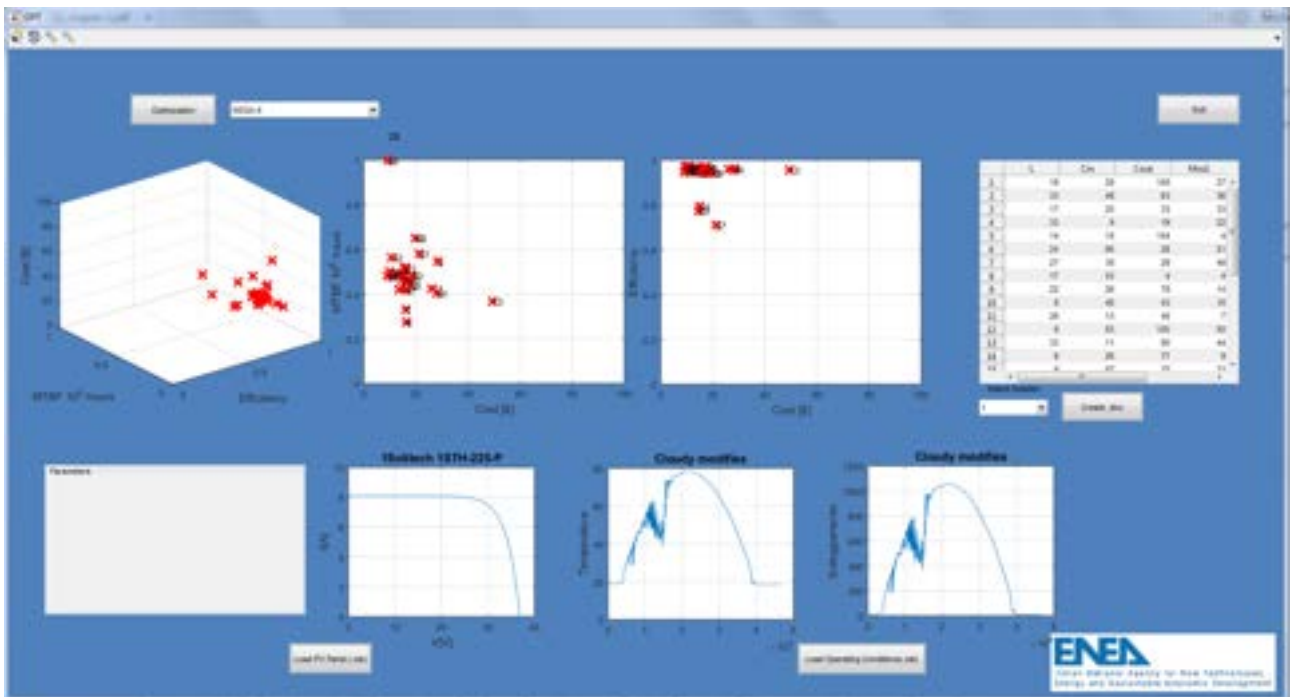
Optimization

Exit

Cost [$]

MTBF $10^5$ hours

Efficiency

MTBF $10^5$ hours

Cost [$]

Efficiency

Cost [$]

| | L | Cin | Cout | Mout |
|---|---|---|---|---|
| 1 | 18 | 33 | 163 | 27 |
| 2 | 33 | 48 | 63 | 56 |
| 3 | 17 | 23 | 73 | 33 |
| 4 | 33 | 8 | 78 | 22 |
| 5 | 74 | 18 | 154 | 4 |
| 6 | 24 | 36 | 28 | 31 |
| 7 | 27 | 38 | 28 | 40 |
| 8 | 17 | 63 | 8 | 8 |
| 9 | 22 | 38 | 78 | 14 |
| 10 | 8 | 48 | 63 | 35 |
| 11 | 28 | 13 | 48 | 7 |
| 12 | 8 | 63 | 100 | 50 |
| 13 | 33 | 73 | 50 | 44 |
| 14 | 8 | 28 | 77 | 9 |

Create_doc

Parameters

Tbotech TSTH-225-P

Cloudy modifies

Cloudy modifies

Load PV Panel (.xls)

Load Operating Conditions (.xls)

ENEA

Italian National Agency for New Technologies, Energy and Sustainable Economic Development